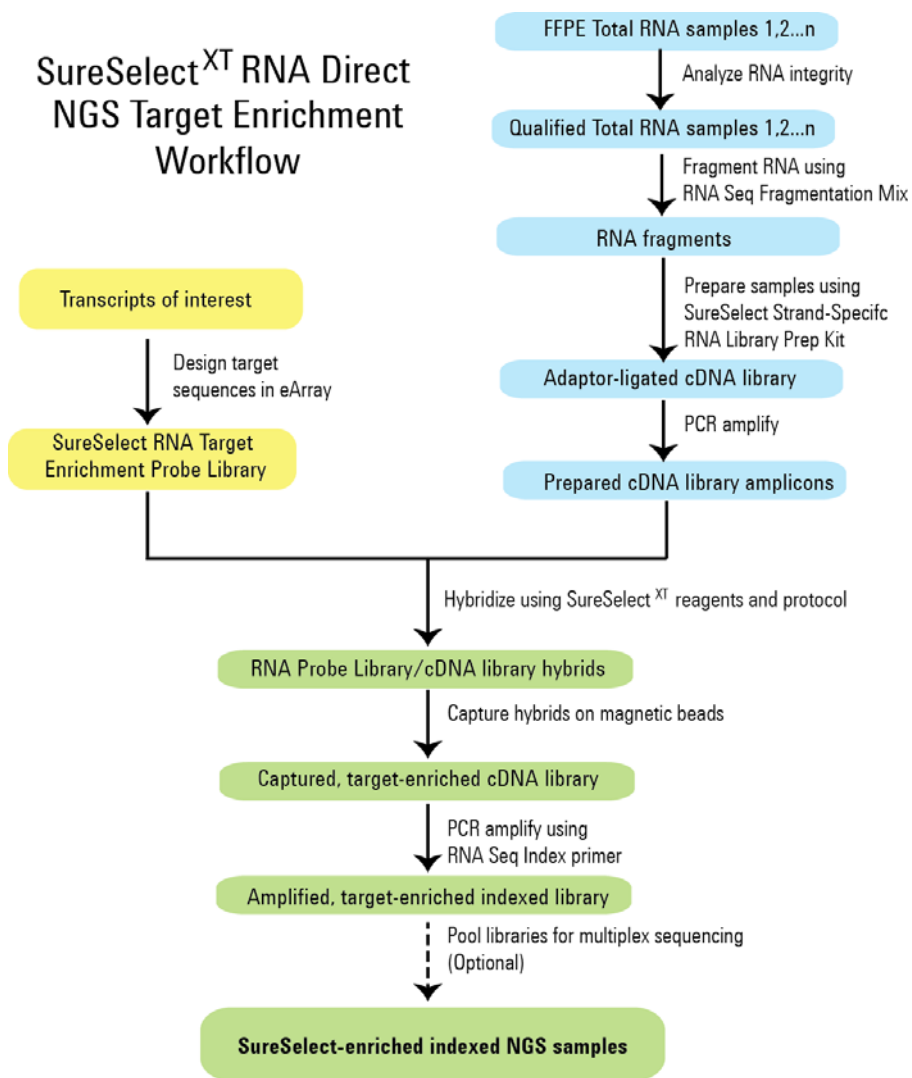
SureSelect$^{XT}$ RNA Direct NGS Target Enrichment Workflow

FFPE Total RNA samples 1,2...n

Analyze RNA integrity

Qualified Total RNA samples 1,2...n

Fragment RNA using RNA Seq Fragmentation Mix

RNA fragments

Prepare samples using SureSelect Strand-Specifc RNA Library Prep Kit

Adaptor-ligated cDNA library

PCR amplify

Prepared cDNA library amplicons

Transcripts of interest

Design target sequences in eArray

SureSelect RNA Target Enrichment Probe Library

Hybridize using SureSelect $^{XT}$ reagents and protocol

RNA Probe Library/cDNA library hybrids

Capture hybrids on magnetic beads

Captured, target-enriched cDNA library

PCR amplify using RNA Seq Index primer

Amplified, target-enriched indexed library

Pool libraries for multiplex sequencing (Optional)

SureSelect-enriched indexed NGS samples